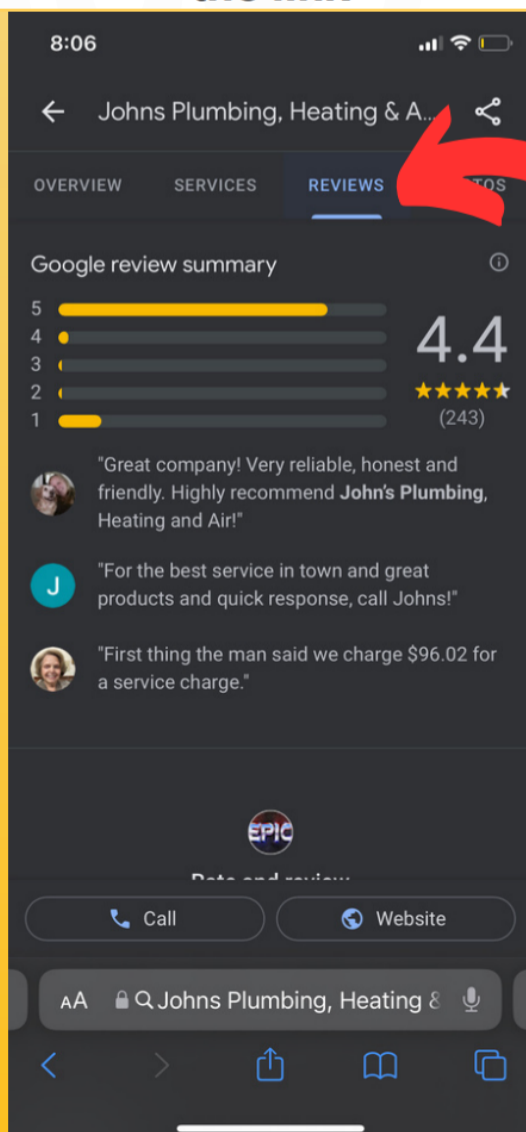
8:06

Johns Plumbing, Heating & A...

OVERVIEW SERVICES REVIEWS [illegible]TOS

Google review summary

5
4
3
2
1

4.4
(243)

"Great company! Very reliable, honest and friendly. Highly recommend John's Plumbing, Heating and Air!"

J "For the best service in town and great products and quick response, call Johns!"

"First thing the man said we charge $96.02 for a service charge."

EPIC

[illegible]

Call Website

AA Johns Plumbing, Heating &